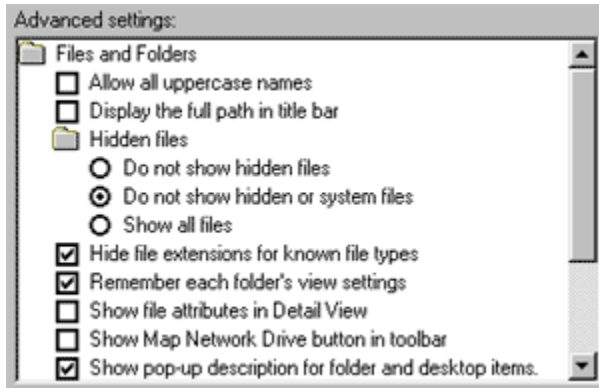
Advanced settings:

Files and Folders
Allow all uppercase names
Display the full path in title bar
Hidden files
Do not show hidden files
Do not show hidden or system files
Show all files
Hide file extensions for known file types
Remember each folder's view settings
Show file attributes in Detail View
Show Map Network Drive button in toolbar
Show pop-up description for folder and desktop items.